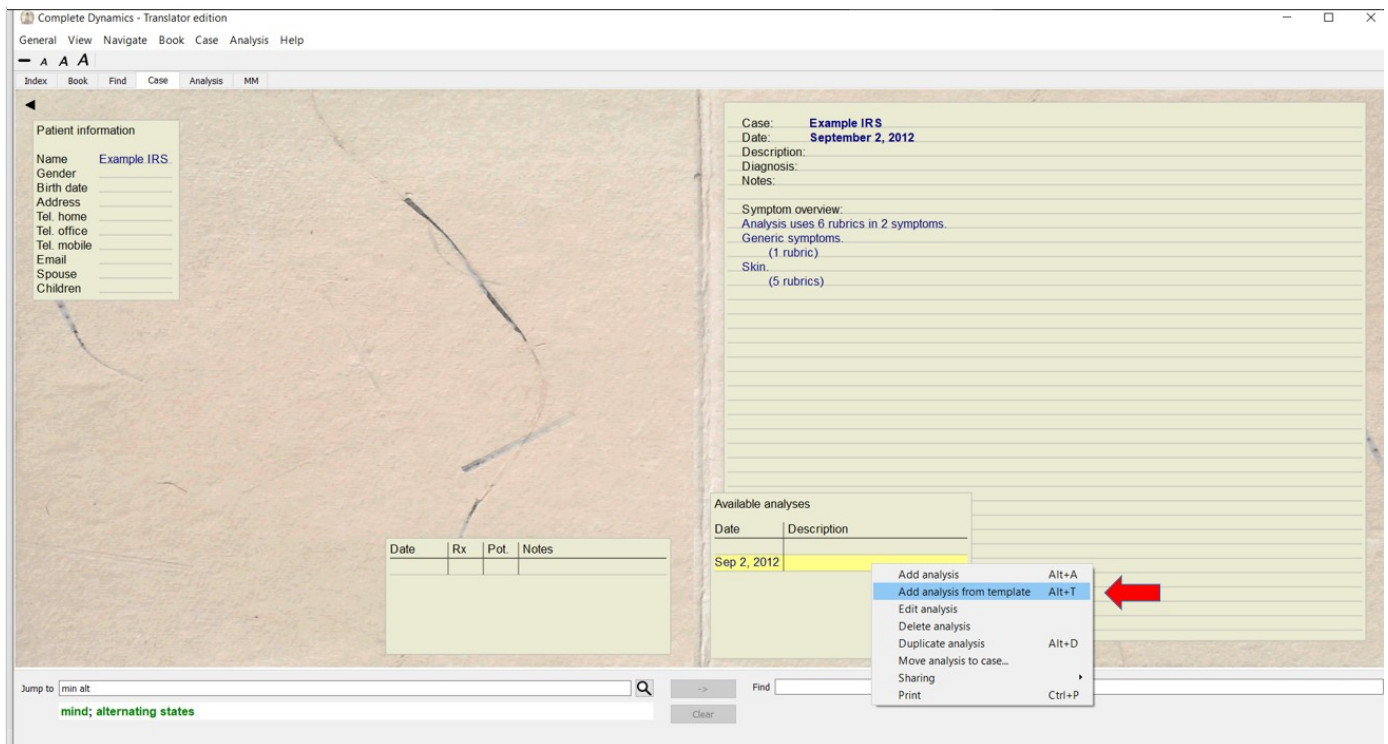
Complete Dynamics - Translator edition

General View Navigate Book Case Analysis Help

A A A

Index Book Find Case Analysis MM

Patient information

Name Example IRS.
Gender
Birth date
Address
Tel. home
Tel. office
Tel. mobile
Email
Spouse
Children

| Date | Rx | Pot. | Notes |
|---|---|---|---|
| | | | |

Case: Example IRS
Date: September 2, 2012
Description:
Diagnosis:
Notes:

Symptom overview:
Analysis uses 6 rubrics in 2 symptoms.
Generic symptoms.
(1 rubric)
Skin.
(5 rubrics)

Available analyses

| Date | Description |
|---|---|
| Sep 2, 2012 | |

Add analysis Alt+A
Add analysis from template Alt+T
Edit analysis
Delete analysis
Duplicate analysis Alt+D
Move analysis to case...
Sharing
Print Ctrl+P

Jump to min alt

mind; alternating states

->

Clear

Find